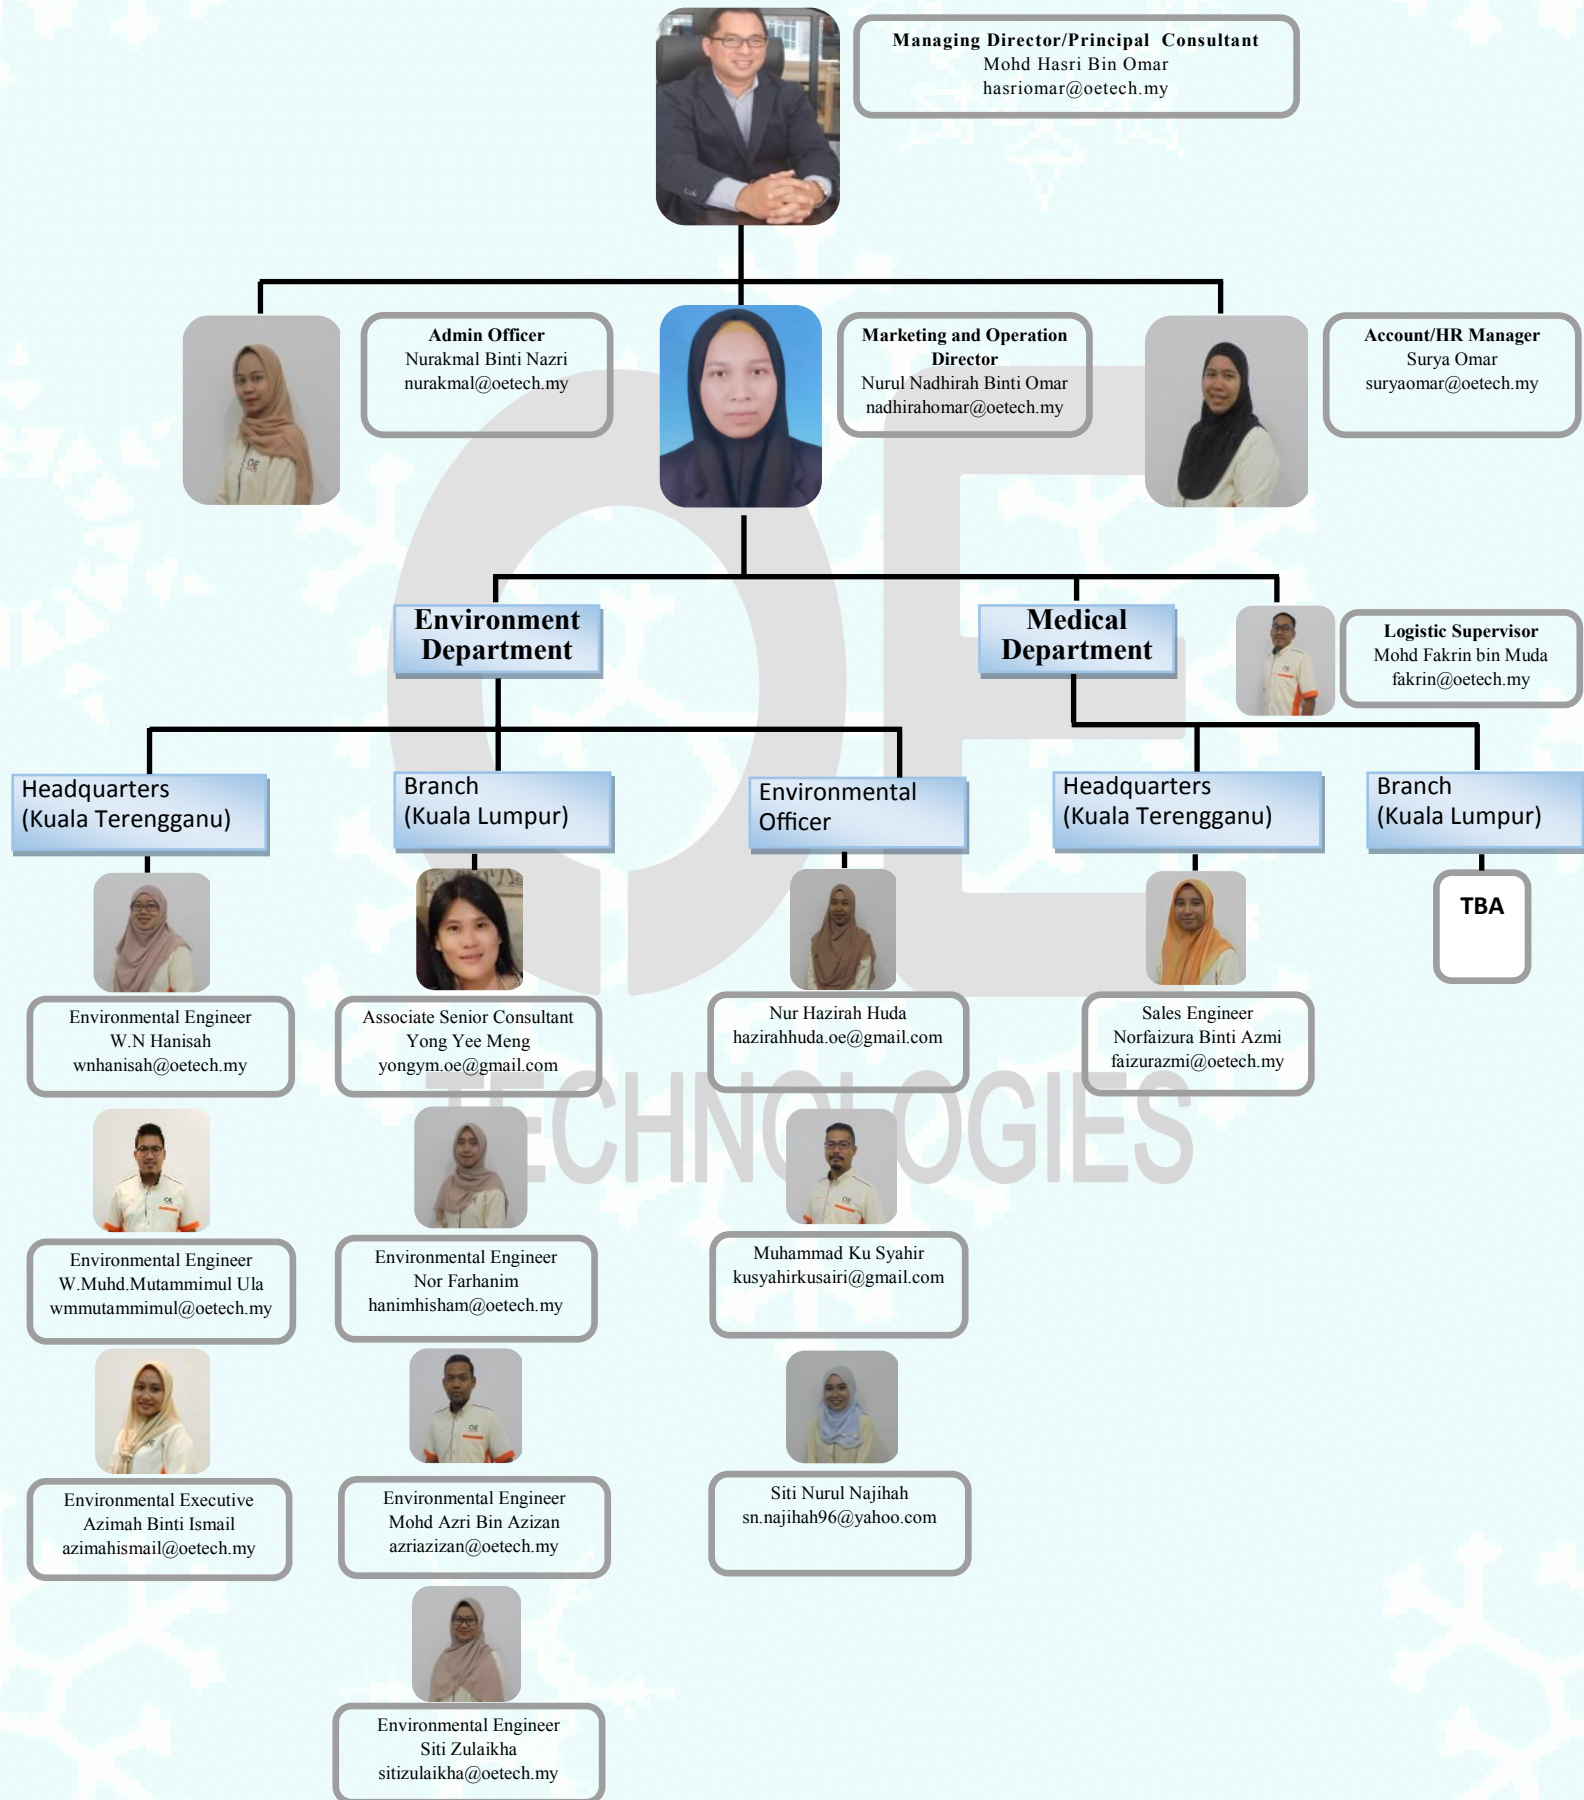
Managing Director/Principal Consultant
Mohd Hasri Bin Omar
hasriomar@oetech.my

Admin Officer
Nurakmal Binti Nazri
nurakmal@oetech.my

Marketing and Operation Director
Nurul Nadhirah Binti Omar
nadhirahomar@oetech.my

Account/HR Manager
Surya Omar
suryaomar@oetech.my

Environment Department

Medical Department

Logistic Supervisor
Mohd Fakrin bin Muda
fakrin@oetech.my

Headquarters (Kuala Terengganu)

Branch (Kuala Lumpur)

Environmental Officer

Headquarters (Kuala Terengganu)

Branch (Kuala Lumpur)

TBA

Environmental Engineer
W.N Hanisah
wnhanisah@oetech.my

Associate Senior Consultant
Yong Yee Meng
yongym.oe@gmail.com

Nur Hazirah Huda
hazirahhuda.oe@gmail.com

Sales Engineer
Norfaizura Binti Azmi
faizurazmi@oetech.my

TECHNOLOGIES

Environmental Engineer
W.Muhd.Mutammimul Ula
wmmutammimul@oetech.my

Environmental Engineer
Nor Farhanim
hanimhisham@oetech.my

Muhammad Ku Syahir
kusyahirkusairi@gmail.com

Environmental Executive
Azimah Binti Ismail
azimahismail@oetech.my

Environmental Engineer
Mohd Azri Bin Azizan
azriazizan@oetech.my

Siti Nurul Najihah
sn.najihah96@yahoo.com

Environmental Engineer
Siti Zulaikha
sitizulaikha@oetech.my